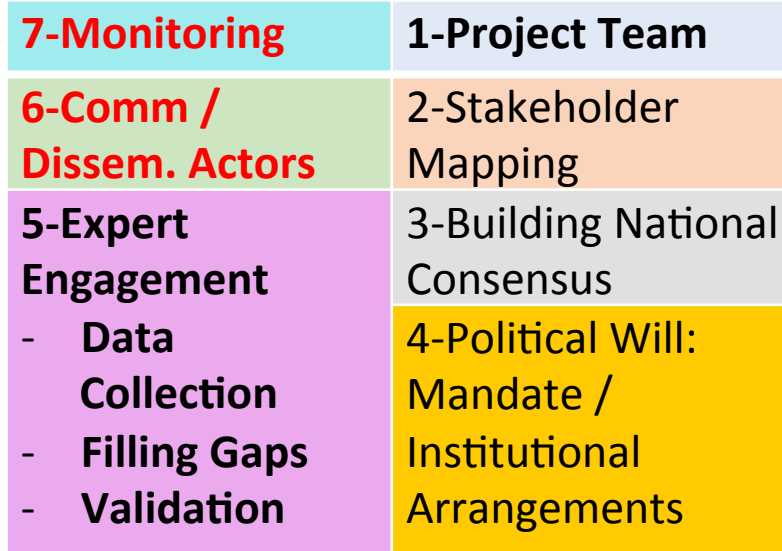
| 7-Monitoring | 1-Project Team |
|---|---|
| 6-Comm / Dissem. Actors | 2-Stakeholder Mapping |
| 5-Expert Engagement<br>- Data Collection<br>- Filling Gaps<br>- Validation | 3-Building National Consensus<br>4-Political Will: Mandate / Institutional Arrangements |